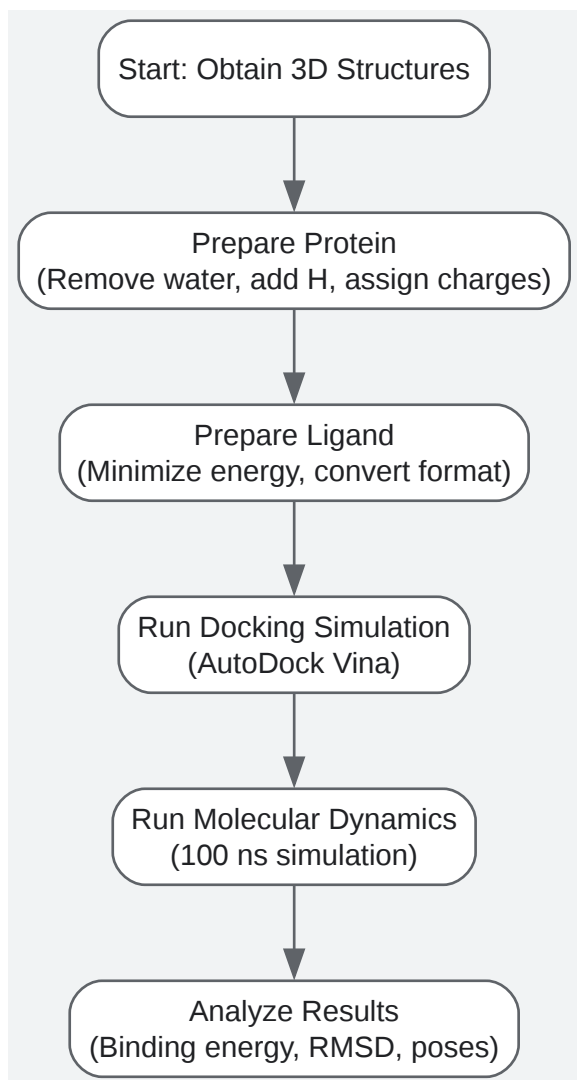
Start: Obtain 3D Structures

Prepare Protein
(Remove water, add H, assign charges)

Prepare Ligand
(Minimize energy, convert format)

Run Docking Simulation
(AutoDock Vina)

Run Molecular Dynamics
(100 ns simulation)

Analyze Results
(Binding energy, RMSD, poses)